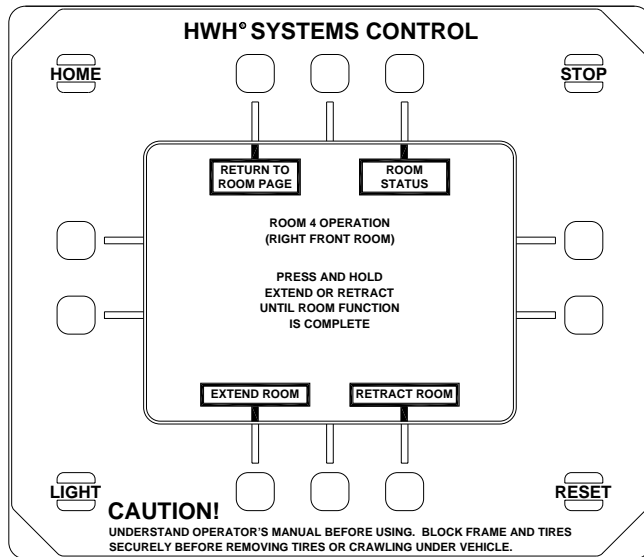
HWH® SYSTEMS CONTROL

HOME

STOP

RETURN TO ROOM PAGE

ROOM STATUS

ROOM 4 OPERATION
(RIGHT FRONT ROOM)

PRESS AND HOLD
EXTEND OR RETRACT
UNTIL ROOM FUNCTION
IS COMPLETE

EXTEND ROOM

RETRACT ROOM

LIGHT

RESET

CAUTION!
UNDERSTAND OPERATOR'S MANUAL BEFORE USING. BLOCK FRAME AND TIRES SECURELY BEFORE REMOVING TIRES OR CRAWLING UNDER VEHICLE.